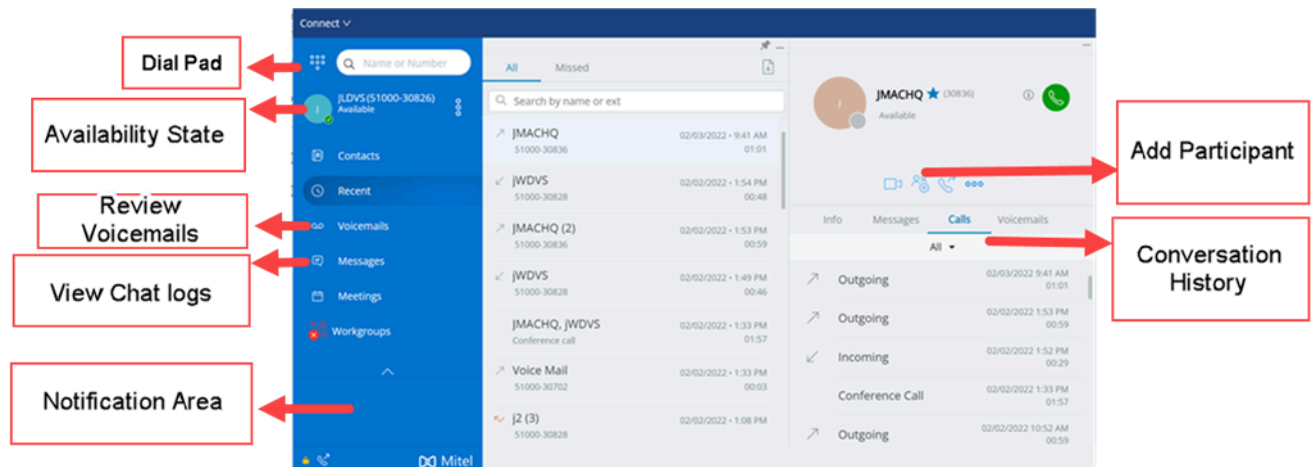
Dial Pad

Availability State

Review Voicemails

View Chat logs

Notification Area

Connect

Name or Number

J

JLDVS (51000-30826)
Available

Contacts

Recent

Voicemails

Messages

Meetings

Workgroups

Mitel

All Missed

Search by name or ext

JMACHQ 02/03/2022 • 9:41 AM
51000-30836 01:01

jWDVS 02/02/2022 • 1:54 PM
51000-30828 00:48

JMACHQ (2) 02/02/2022 • 1:53 PM
51000-30836 00:59

jWDVS 02/02/2022 • 1:49 PM
51000-30828 00:46

JMACHQ, JWDVS 02/02/2022 • 1:33 PM
Conference call 01:57

Voice Mail 02/02/2022 • 1:33 PM
51000-30702 00:03

j2 (3) 02/02/2022 • 1:08 PM
51000-30828

J

JMACHQ (30836)
Available

Info Messages Calls Voicemails

All

Outgoing 02/03/2022 9:41 AM 01:01

Outgoing 02/02/2022 1:53 PM 00:59

Incoming 02/02/2022 1:52 PM 00:29

Conference Call 02/02/2022 1:33 PM 01:57

Outgoing 02/02/2022 10:52 AM 00:59

Add Participant

Conversation History